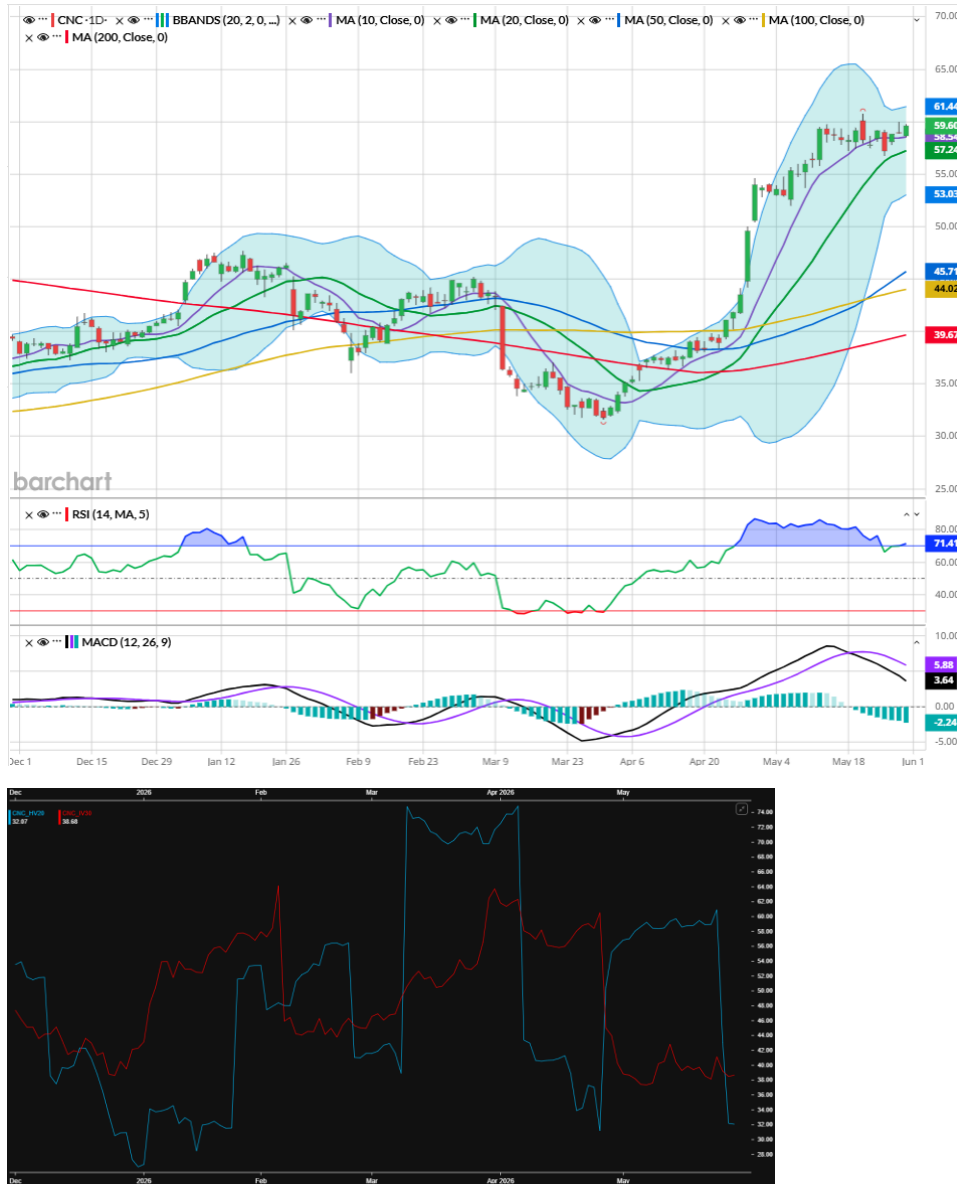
CNC · 1D · BBANDS (20, 2, 0, ...) MA (10, Close, 0) MA (20, Close, 0) MA (50, Close, 0) MA (100, Close, 0) MA (200, Close, 0)

70.00
65.00
61.44
59.60
58.5
57.24
55.00
53.03
50.00
45.71
44.02
39.67
35.00
30.00
25.00

barchart

RSI (14, MA, 5)
80.00
71.41
60.00
40.00

MACD (12, 26, 9)
10.00
5.88
3.64
0.00
-2.24
-5.00

Dec 1 Dec 15 Dec 29 Jan 12 Jan 26 Feb 9 Feb 23 Mar 9 Mar 23 Apr 6 Apr 20 May 4 May 18 Jun 1

Dec 2026 Feb Mar Apr 2026 May

CNC_HV20
32.07
CNC_IV30
38.68

74.00
72.00
70.00
68.00
66.00
64.00
62.00
60.00
58.00
56.00
54.00
52.00
50.00
48.00
46.00
44.00
42.00
40.00
38.00
36.00
34.00
32.00
30.00
28.00

Dec 2026 Feb Mar Apr 2026 May